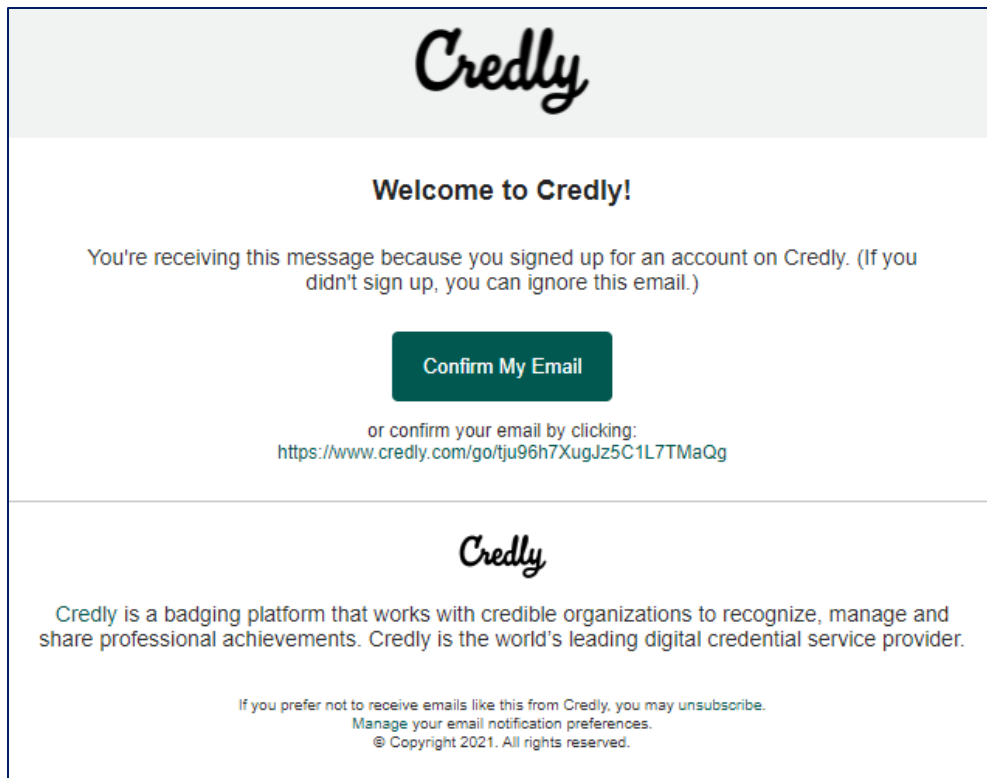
Credly

Welcome to Credly!

You're receiving this message because you signed up for an account on Credly. (If you didn't sign up, you can ignore this email.)

Confirm My Email

or confirm your email by clicking:
https://www.credly.com/go/tju96h7XugJz5C1L7TMaQg

Credly

Credly is a badging platform that works with credible organizations to recognize, manage and share professional achievements. Credly is the world's leading digital credential service provider.

If you prefer not to receive emails like this from Credly, you may unsubscribe.
Manage your email notification preferences.
© Copyright 2021. All rights reserved.